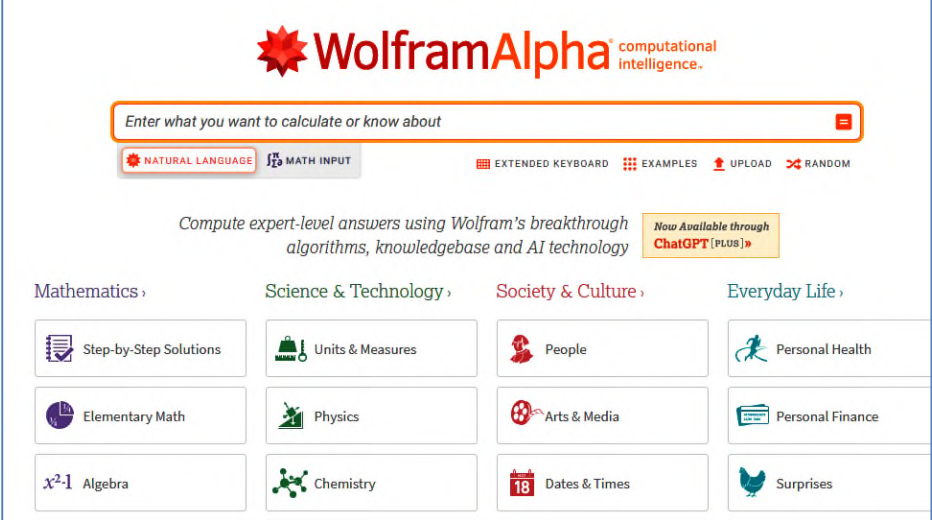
WolframAlpha computational intelligence.

Enter what you want to calculate or know about

NATURAL LANGUAGE MATH INPUT

EXTENDED KEYBOARD EXAMPLES UPLOAD RANDOM

Compute expert-level answers using Wolfram's breakthrough algorithms, knowledgebase and AI technology

Now Available through ChatGPT [PLUS]»

Mathematics ›

Step-by-Step Solutions

Elementary Math

$x^2$-1 Algebra

Science & Technology ›

Units & Measures

Physics

Chemistry

Society & Culture ›

People

Arts & Media

18 Dates & Times

Everyday Life ›

Personal Health

Personal Finance

Surprises